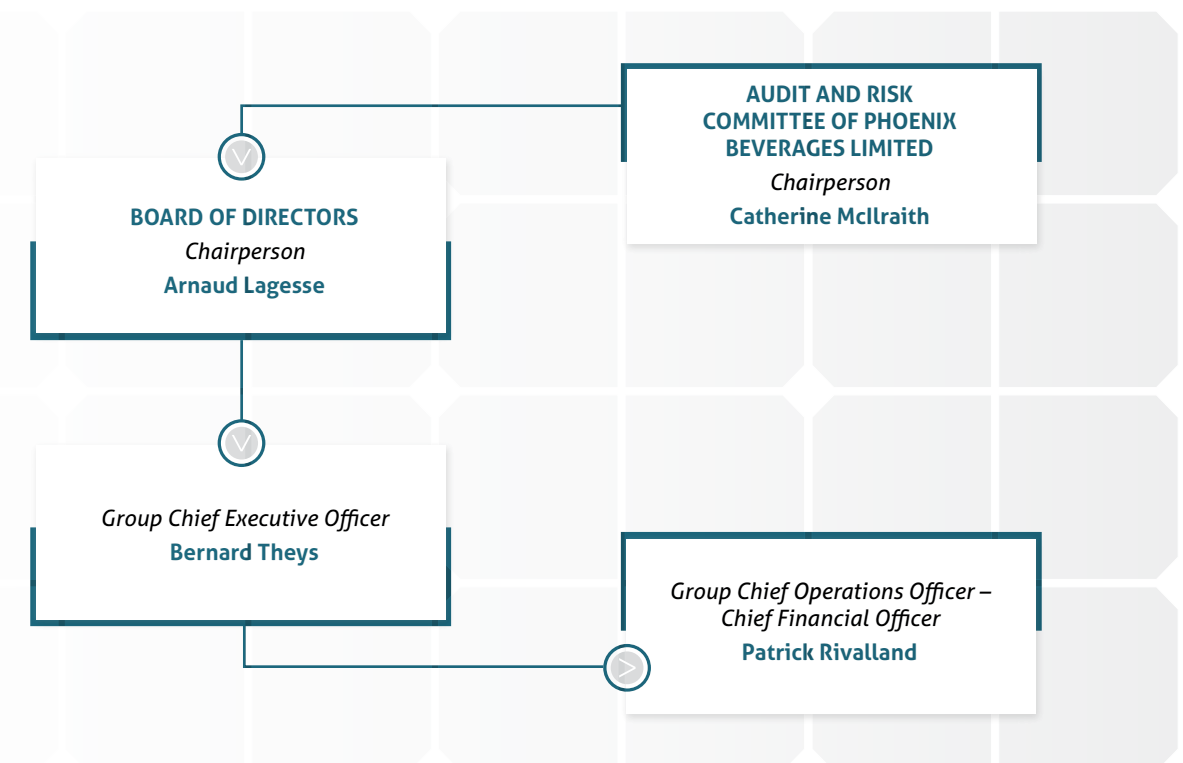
AUDIT AND RISK COMMITTEE OF PHOENIX BEVERAGES LIMITED
Chairperson
Catherine McIlraith

BOARD OF DIRECTORS
Chairperson
Arnaud Lagesse

Group Chief Executive Officer
Bernard Theys

Group Chief Operations Officer – Chief Financial Officer
Patrick Rivalland